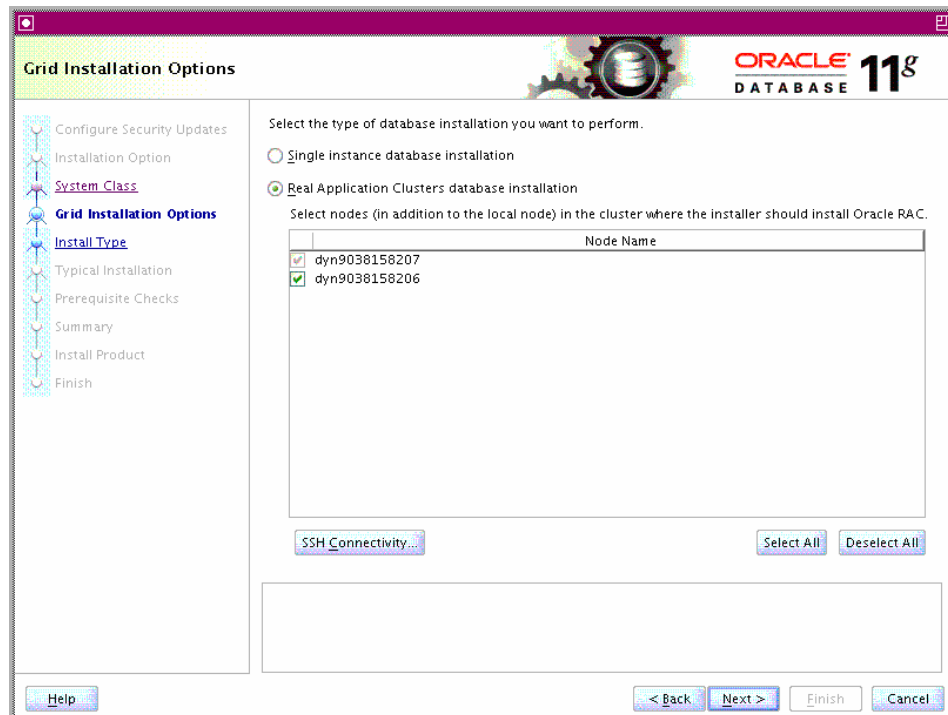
Grid Installation Options

ORACLE DATABASE $11^g$

Configure Security Updates
Installation Option
System Class
Grid Installation Options
Install Type
Typical Installation
Prerequisite Checks
Summary
Install Product
Finish

Select the type of database installation you want to perform.

Single instance database installation

Real Application Clusters database installation

Select nodes (in addition to the local node) in the cluster where the installer should install Oracle RAC.

| | Node Name |
|---|---|
| ✓ | dyn9038158207 |
| ✓ | dyn9038158206 |

SSH Connectivity...

Select All

Deselect All

Help

< Back

Next >

Finish

Cancel